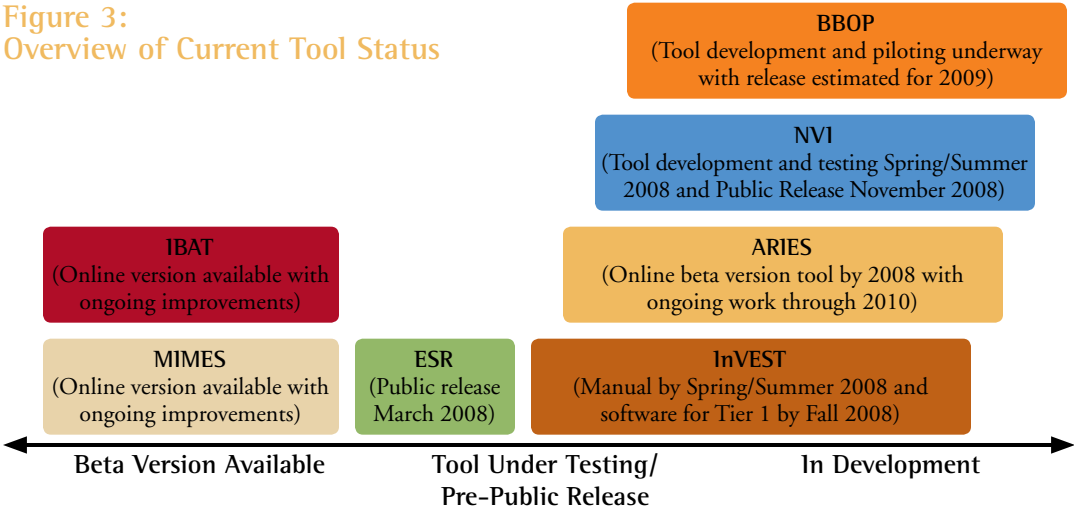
Figure 3:
Overview of Current Tool Status

BBOP
(Tool development and piloting underway with release estimated for 2009)

NVI
(Tool development and testing Spring/Summer 2008 and Public Release November 2008)

IBAT
(Online version available with ongoing improvements)

ARIES
(Online beta version tool by 2008 with ongoing work through 2010)

MIMES
(Online version available with ongoing improvements)

ESR
(Public release March 2008)

InVEST
(Manual by Spring/Summer 2008 and software for Tier 1 by Fall 2008)

Beta Version Available

Tool Under Testing/
Pre-Public Release

In Development